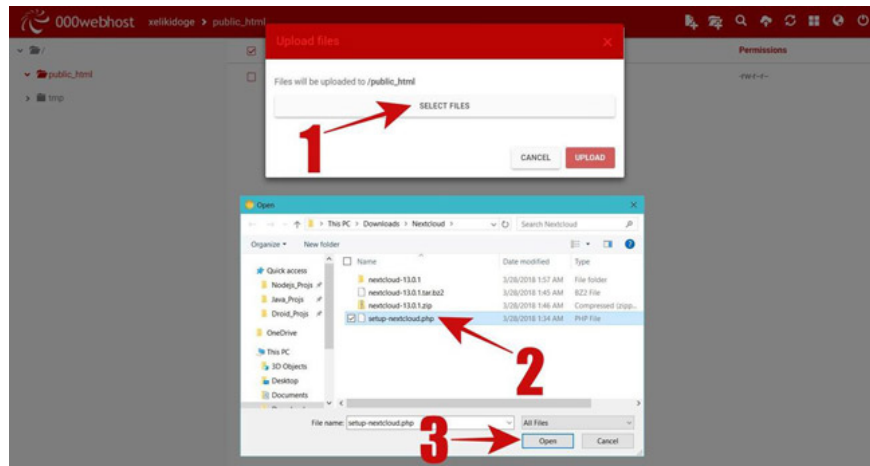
000webhost xelikidoge > public_html

/

public_html

tmp

Permissions

-rw-r--r--

Upload files

Files will be uploaded to /public_html

SELECT FILES

1

CANCEL UPLOAD

Open

This PC > Downloads > Nextcloud >

Search Nextcloud

Organize ▾ New folder

Quick access

Nodejs_Projs

Java_Projs

Droid_Projs

OneDrive

This PC

3D Objects

Desktop

Documents

| Name | Date modified | Type |
|---|---|---|
| nextcloud-13.0.1 | 3/28/2018 1:57 AM | File folder |
| nextcloud-13.0.1.tar.bz2 | 3/28/2018 1:45 AM | BZ2 File |
| nextcloud-13.0.1.zip | 3/28/2018 1:46 AM | Compressed (zipp... |
| setup-nextcloud.php | 3/28/2018 1:34 AM | PHP File |

2

File name: setup-nextcloud.php

All Files

3

Open Cancel